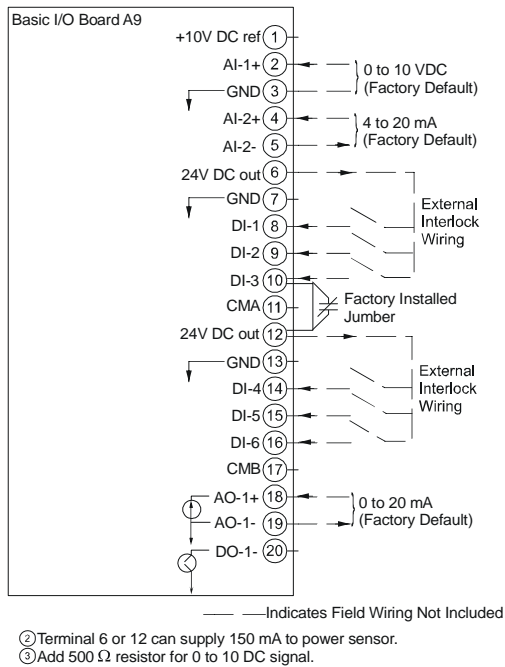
Basic I/O Board A9

+10V DC ref 1

AI-1+ 2

GND 3

0 to 10 VDC (Factory Default)

AI-2+ 4

AI-2- 5

4 to 20 mA (Factory Default)

24V DC out 6

GND 7

DI-1 8

DI-2 9

External Interlock Wiring

DI-3 10

CMA 11

24V DC out 12

Factory Installed Jumber

GND 13

DI-4 14

DI-5 15

DI-6 16

External Interlock Wiring

CMB 17

AO-1+ 18

AO-1- 19

0 to 20 mA (Factory Default)

DO-1- 20

Indicates Field Wiring Not Included

② Terminal 6 or 12 can supply 150 mA to power sensor.
③ Add 500 Ω resistor for 0 to 10 DC signal.